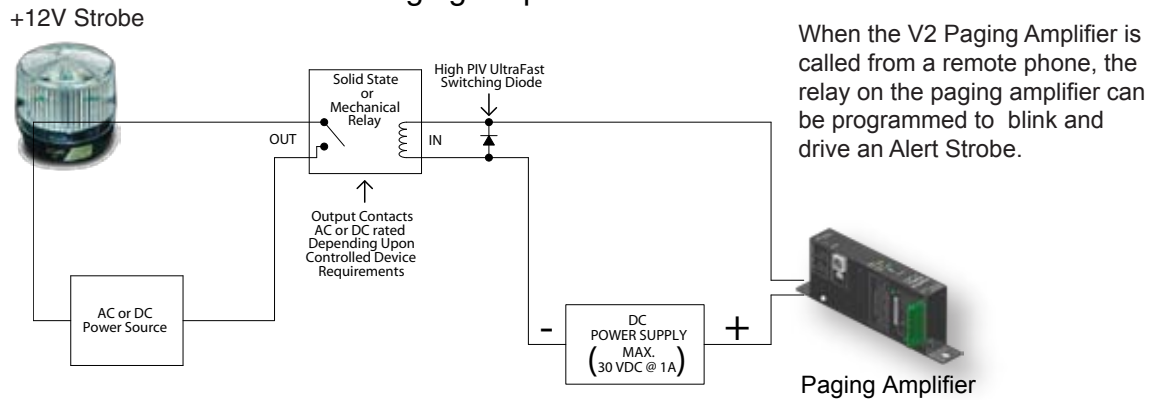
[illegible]

+12V Strobe

Solid State or Mechanical Relay

High PIV UltraFast Switching Diode

OUT

IN

Output Contacts AC or DC rated Depending Upon Controlled Device Requirements

When the V2 Paging Amplifier is called from a remote phone, the relay on the paging amplifier can be programmed to blink and drive an Alert Strobe.

AC or DC Power Source

-

DC POWER SUPPLY MAX. (30 VDC @ 1A)

+

Paging Amplifier